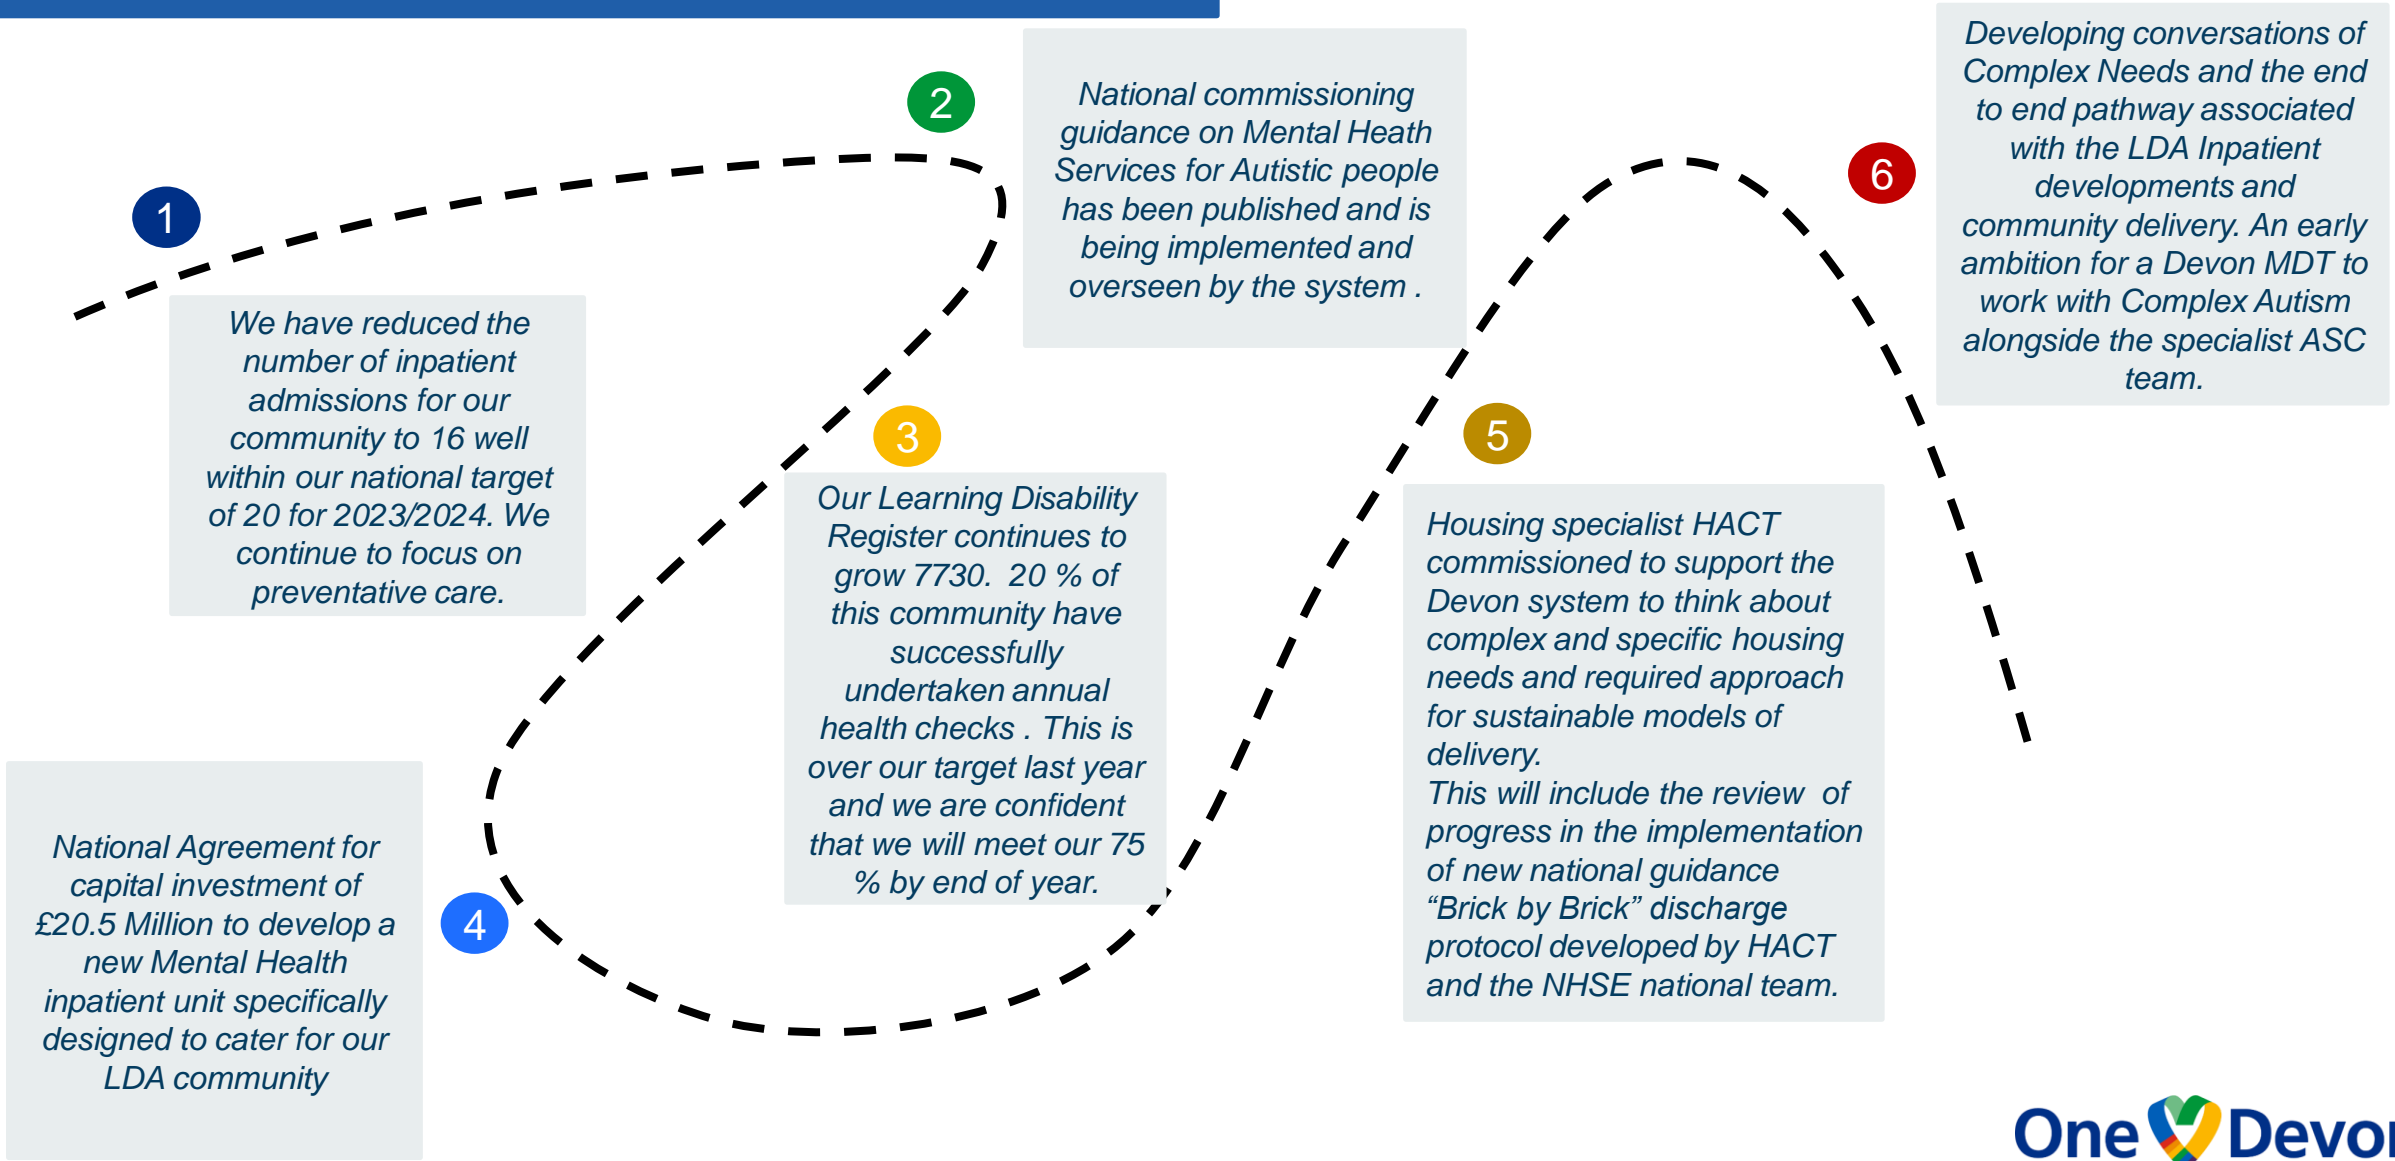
1

We have reduced the number of inpatient admissions for our community to 16 well within our national target of 20 for 2023/2024. We continue to focus on preventative care.

2

National commissioning guidance on Mental Heath Services for Autistic people has been published and is being implemented and overseen by the system .

3

Our Learning Disability Register continues to grow 7730. 20 % of this community have successfully undertaken annual health checks . This is over our target last year and we are confident that we will meet our 75 % by end of year.

4

National Agreement for capital investment of £20.5 Million to develop a new Mental Health inpatient unit specifically designed to cater for our LDA community

5

Housing specialist HACT commissioned to support the Devon system to think about complex and specific housing needs and required approach for sustainable models of delivery.
This will include the review of progress in the implementation of new national guidance "Brick by Brick" discharge protocol developed by HACT and the NHSE national team.

6

Developing conversations of Complex Needs and the end to end pathway associated with the LDA Inpatient developments and community delivery. An early ambition for a Devon MDT to work with Complex Autism alongside the specialist ASC team.

One Devo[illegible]